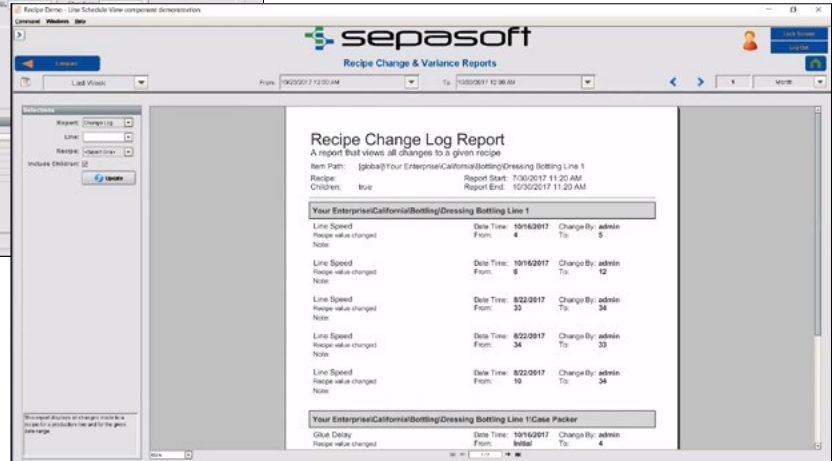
Recipe Demo - Line Schedule View component demonstration

Command Windows Help

sepasoft

Recipe Change & Variance Reports

Lock Screen

Log Out

Last Week

From: 10/23/2017 12:00 AM

To: 10/30/2017 12:00 AM

1

Month

Selections

Report: Change Log

Line:

Recipe: <Select One>

Include Children: ☑

Update

Recipe Change Log Report

A report that views all changes to a given recipe

Item Path: [global]\Your Enterprise\California\Bottling\Dressing Bottling Line 1

Recipe:

Children: true

Report Start: 7/30/2017 11:20 AM

Report End: 10/30/2017 11:20 AM

Your Enterprise\California\Bottling\Dressing Bottling Line 1

Line Speed
Recipe value changed
Note:
Date Time: 10/16/2017
From: 4
Change By: admin
To: 5

Line Speed
Recipe value changed
Note:
Date Time: 10/16/2017
From: 6
Change By: admin
To: 12

Line Speed
Recipe value changed
Note:
Date Time: 8/22/2017
From: 33
Change By: admin
To: 34

Line Speed
Recipe value changed
Note:
Date Time: 8/22/2017
From: 34
Change By: admin
To: 33

Line Speed
Recipe value changed
Note:
Date Time: 8/22/2017
From: 10
Change By: admin
To: 34

Your Enterprise\California\Bottling\Dressing Bottling Line 1\Case Packer

Glue Delay
Recipe value changed
Date Time: 10/16/2017
From: Initial
Change By: admin
To: 4

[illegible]